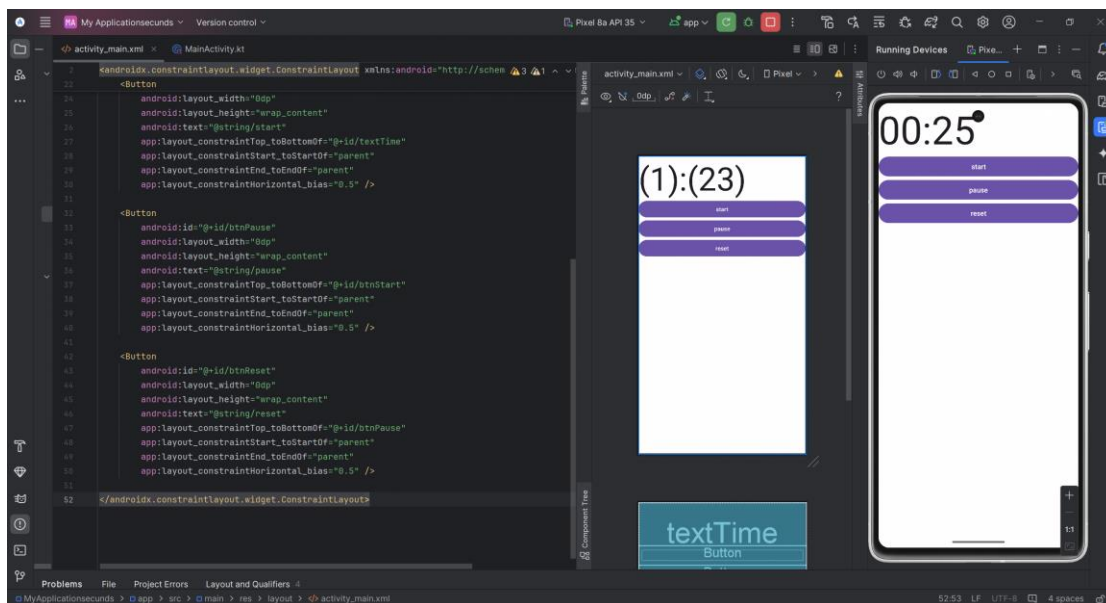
MA My Applicationsecunds ∨ Version control ∨

Pixel 8a API 35 ∨ app ∨

activity_main.xml × MainActivity.kt

Running Devices Pixe...

2 <androidx.constraintlayout.widget.ConstraintLayout xmlns:android="http://schem ⚠3 ⚠1
23 <Button
24 android:layout_width="0dp"
25 android:layout_height="wrap_content"
26 android:text="@string/start"
27 app:layout_constraintTop_toBottomOf="@+id/textTime"
28 app:layout_constraintStart_toStartOf="parent"
29 app:layout_constraintEnd_toEndOf="parent"
30 app:layout_constraintHorizontal_bias="0.5" />
31
32 <Button
33 android:id="@+id/btnPause"
34 android:layout_width="0dp"
35 android:layout_height="wrap_content"
36 android:text="@string/pause"
37 app:layout_constraintTop_toBottomOf="@+id/btnStart"
38 app:layout_constraintStart_toStartOf="parent"
39 app:layout_constraintEnd_toEndOf="parent"
40 app:layout_constraintHorizontal_bias="0.5" />
41
42 <Button
43 android:id="@+id/btnReset"
44 android:layout_width="0dp"
45 android:layout_height="wrap_content"
46 android:text="@string/reset"
47 app:layout_constraintTop_toBottomOf="@+id/btnPause"
48 app:layout_constraintStart_toStartOf="parent"
49 app:layout_constraintEnd_toEndOf="parent"
50 app:layout_constraintHorizontal_bias="0.5" />
51
52 </androidx.constraintlayout.widget.ConstraintLayout>

Palette

activity_main.xml ∨ Pixel ∨

0dp

Attributes

(1):(23)

start

pause

reset

Component Tree

textTime

Button

00:25

start

pause

reset

1:1

Problems File Project Errors Layout and Qualifiers

MyApplicationsecunds > app > src > main > res > layout > activity_main.xml

52:53 LF UTF-8 4 spaces